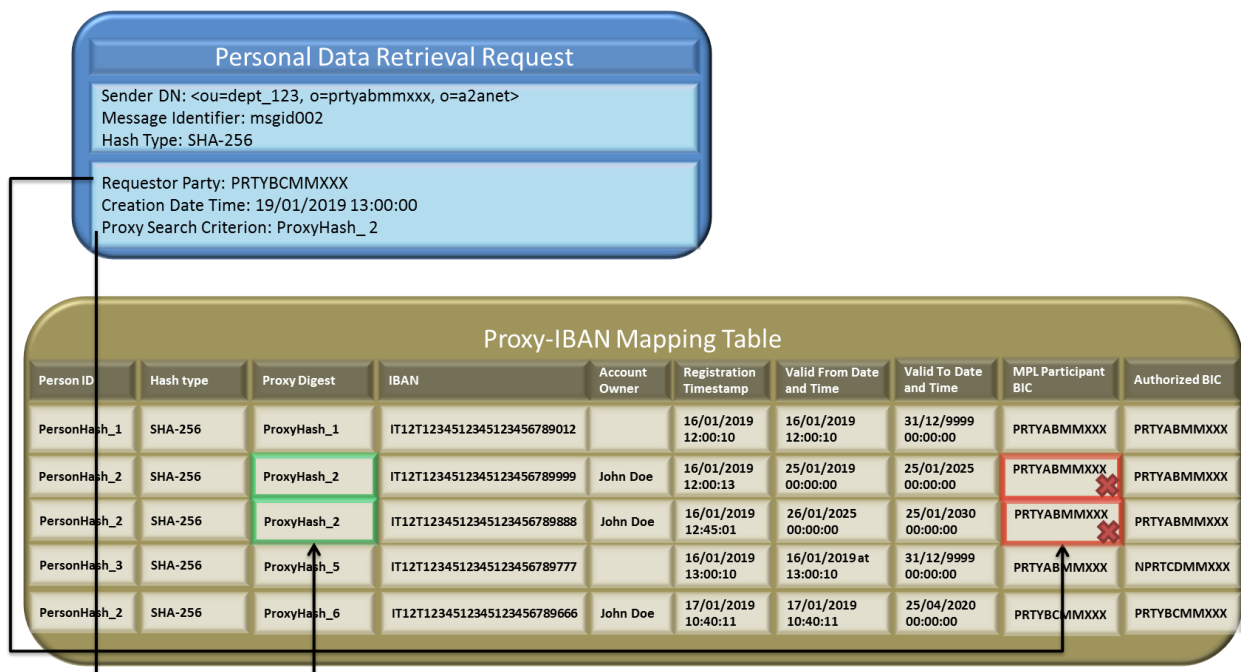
Personal Data Retrieval Request

Sender DN: <ou=dept_123, o=prtyabmmxxx, o=a2anet>
Message Identifier: msgid002
Hash Type: SHA-256

Requestor Party: PRTYBCMMXXX
Creation Date Time: 19/01/2019 13:00:00
Proxy Search Criterion: ProxyHash_ 2

Proxy-IBAN Mapping Table

| Person ID | Hash type | Proxy Digest | IBAN | Account Owner | Registration Timestamp | Valid From Date and Time | Valid To Date and Time | MPL Participant BIC | Authorized BIC |
|---|---|---|---|---|---|---|---|---|---|
| PersonHash_1 | SHA-256 | ProxyHash_1 | IT12T1234512345123456789012 | | 16/01/2019 12:00:10 | 16/01/2019 12:00:10 | 31/12/9999 00:00:00 | PRTYABMMXXX | PRTYABMMXXX |
| PersonHash_2 | SHA-256 | ProxyHash_2 | IT12T1234512345123456789999 | John Doe | 16/01/2019 12:00:13 | 25/01/2019 00:00:00 | 25/01/2025 00:00:00 | PRTYABMMXXX | PRTYABMMXXX |
| PersonHash_2 | SHA-256 | ProxyHash_2 | IT12T1234512345123456789888 | John Doe | 16/01/2019 12:45:01 | 26/01/2025 00:00:00 | 25/01/2030 00:00:00 | PRTYABMMXXX | PRTYABMMXXX |
| PersonHash_3 | SHA-256 | ProxyHash_5 | IT12T1234512345123456789777 | | 16/01/2019 13:00:10 | 16/01/2019 at 13:00:10 | 31/12/9999 00:00:00 | PRTYABMMXXX | NPRTCDMMXXX |
| PersonHash_2 | SHA-256 | ProxyHash_6 | IT12T1234512345123456789666 | John Doe | 17/01/2019 10:40:11 | 17/01/2019 10:40:11 | 25/04/2020 00:00:00 | PRTYBCMMXXX | PRTYBCMMXXX |